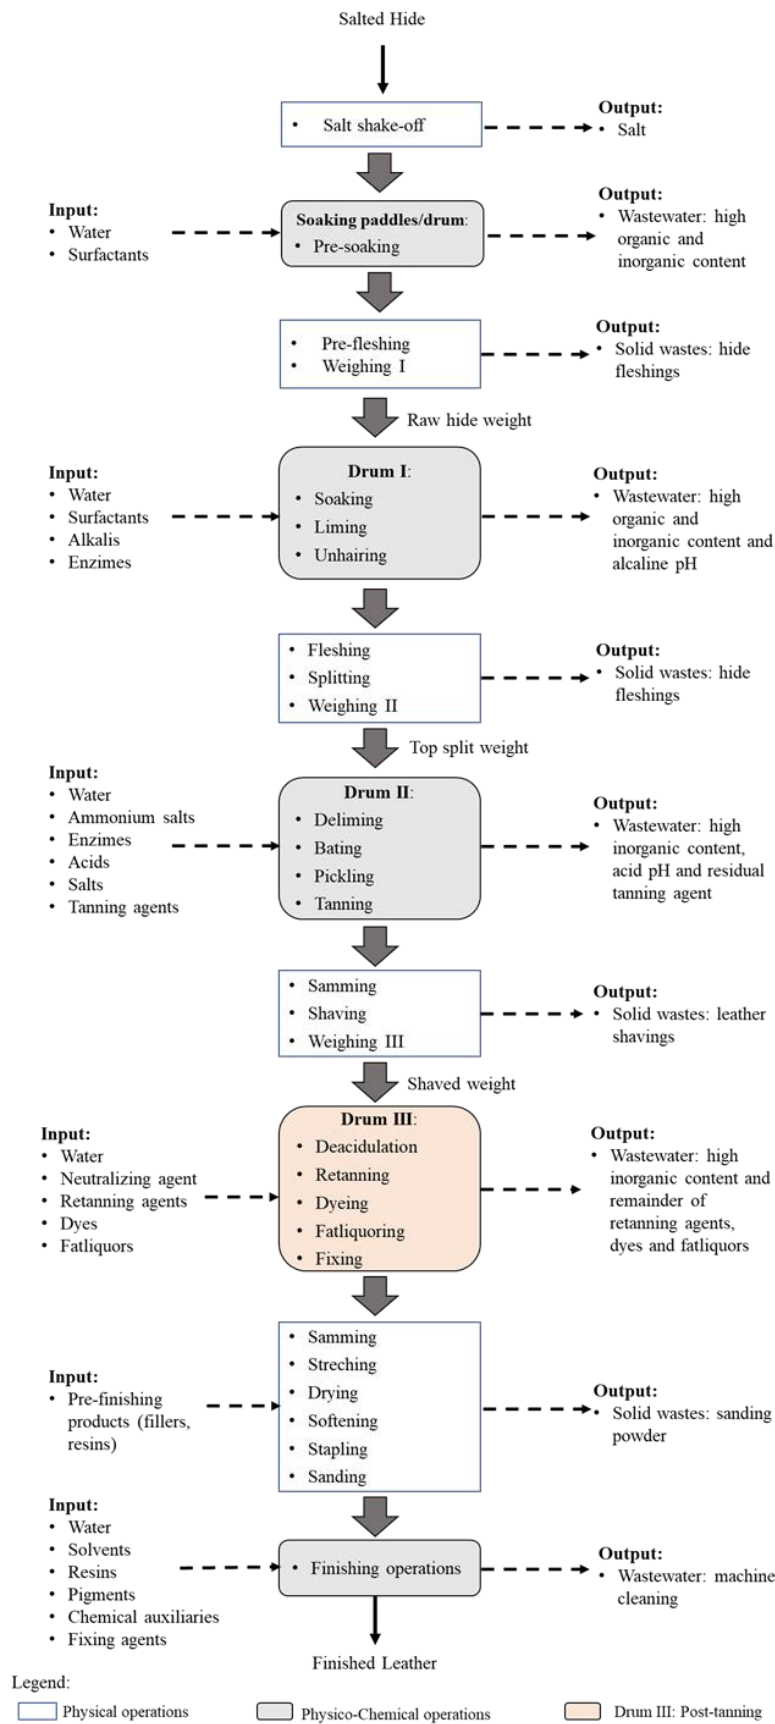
Salted Hide

• Salt shake-off

Output:
• Salt

Input:
• Water
• Surfactants

Soaking paddles/drum:
• Pre-soaking

Output:
• Wastewater: high organic and inorganic content

• Pre-fleshing
• Weighing I

Output:
• Solid wastes: hide fleshings

Raw hide weight

Input:
• Water
• Surfactants
• Alkalis
• Enzimes

Drum I:
• Soaking
• Liming
• Unhairing

Output:
• Wastewater: high organic and inorganic content and alcaline pH

• Fleshing
• Splitting
• Weighing II

Output:
• Solid wastes: hide fleshings

Top split weight

Input:
• Water
• Ammonium salts
• Enzimes
• Acids
• Salts
• Tanning agents

Drum II:
• Deliming
• Bating
• Pickling
• Tanning

Output:
• Wastewater: high inorganic content, acid pH and residual tanning agent

• Samming
• Shaving
• Weighing III

Output:
• Solid wastes: leather shavings

Shaved weight

Input:
• Water
• Neutralizing agent
• Retanning agents
• Dyes
• Fatliquors

Drum III:
• Deacidulation
• Retanning
• Dyeing
• Fatliquoring
• Fixing

Output:
• Wastewater: high inorganic content and remainder of retanning agents, dyes and fatliquors

Input:
• Pre-finishing products (fillers, resins)

• Samming
• Streching
• Drying
• Softening
• Stapling
• Sanding

Output:
• Solid wastes: sanding powder

Input:
• Water
• Solvents
• Resins
• Pigments
• Chemical auxiliaries
• Fixing agents

• Finishing operations

Output:
• Wastewater: machine cleaning

Finished Leather

Legend:
Physical operations
Physico-Chemical operations
Drum III: Post-tanning